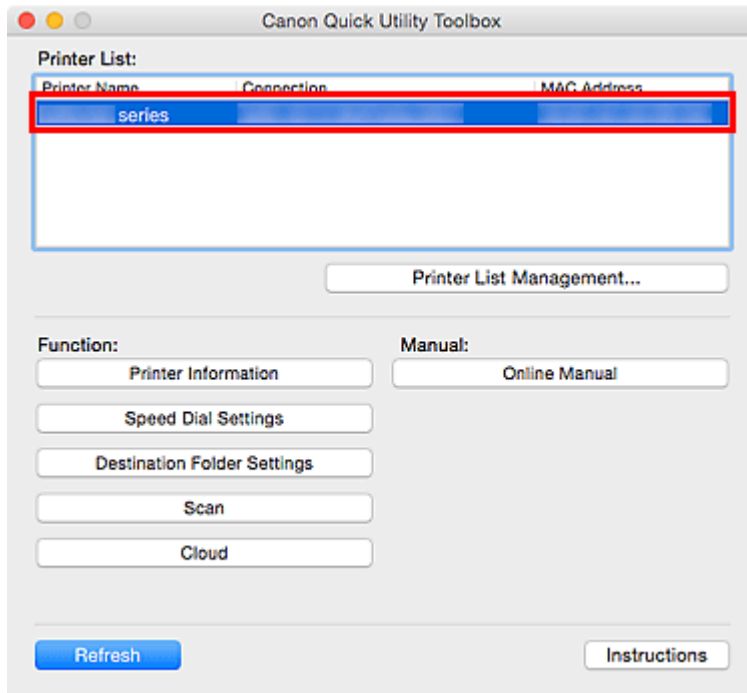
Canon Quick Utility Toolbox

Printer List:

| Printer Name | Connection | MAC Address |
|---|---|---|
| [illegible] series | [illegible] | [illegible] |

Printer List Management...

Function:

Printer Information

Speed Dial Settings

Destination Folder Settings

Scan

Cloud

Manual:

Online Manual

Refresh

Instructions